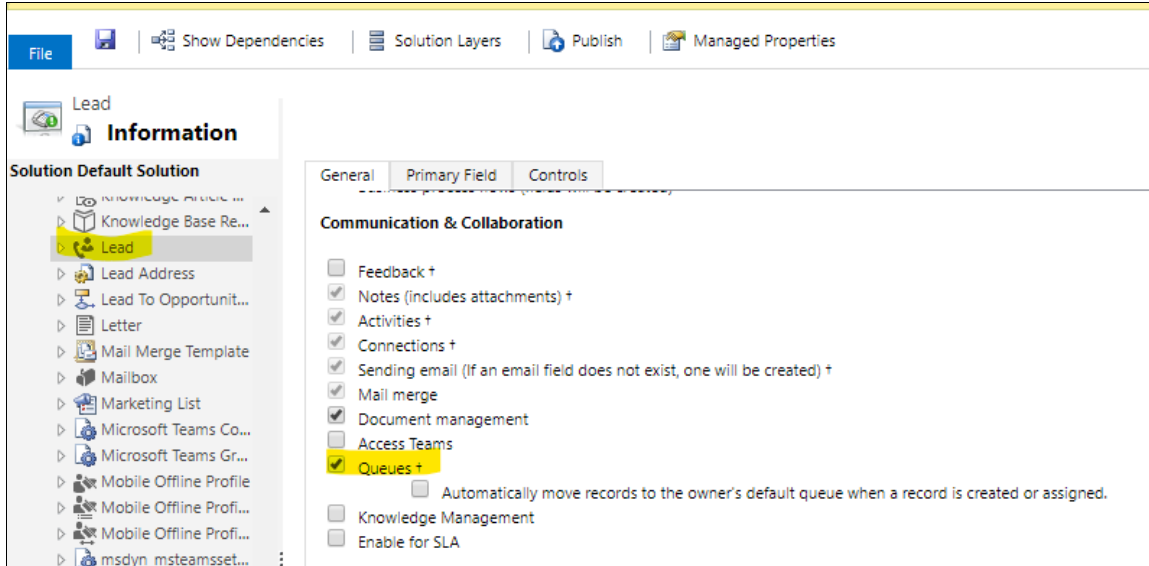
File | Show Dependencies | Solution Layers | Publish | Managed Properties

Lead
Information

Solution Default Solution

Knowledge Article ...
Knowledge Base Re...
Lead
Lead Address
Lead To Opportunit...
Letter
Mail Merge Template
Mailbox
Marketing List
Microsoft Teams Co...
Microsoft Teams Gr...
Mobile Offline Profile
Mobile Offline Profi...
Mobile Offline Profi...
msdyn_msteamsset...

General | Primary Field | Controls

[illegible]

Communication & Collaboration

Feedback †
Notes (includes attachments) †
Activities †
Connections †
Sending email (If an email field does not exist, one will be created) †
Mail merge
Document management
Access Teams
Queues †
Automatically move records to the owner's default queue when a record is created or assigned.
Knowledge Management
Enable for SLA